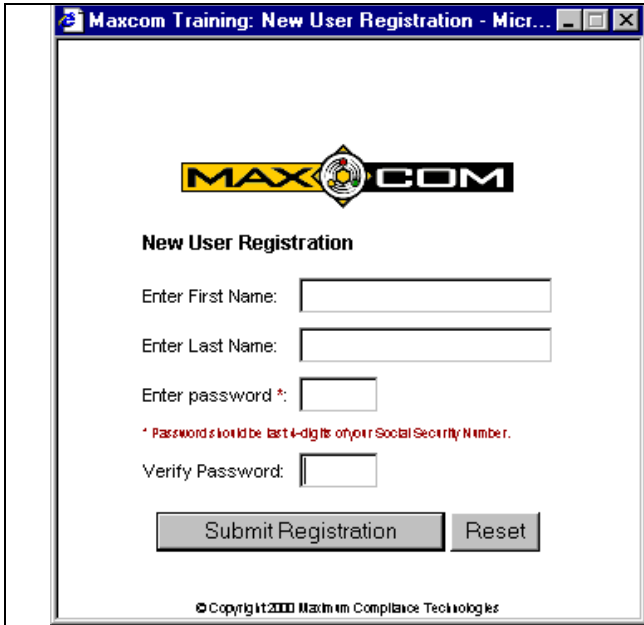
Maxcom Training: New User Registration - Micr...

MAX COM

New User Registration

Enter First Name:

Enter Last Name:

Enter password *:

* Password should be last 4-digits of your Social Security Number.

Verify Password:

Submit Registration

Reset

© Copyright 2000 Maximum Compliance Technologies